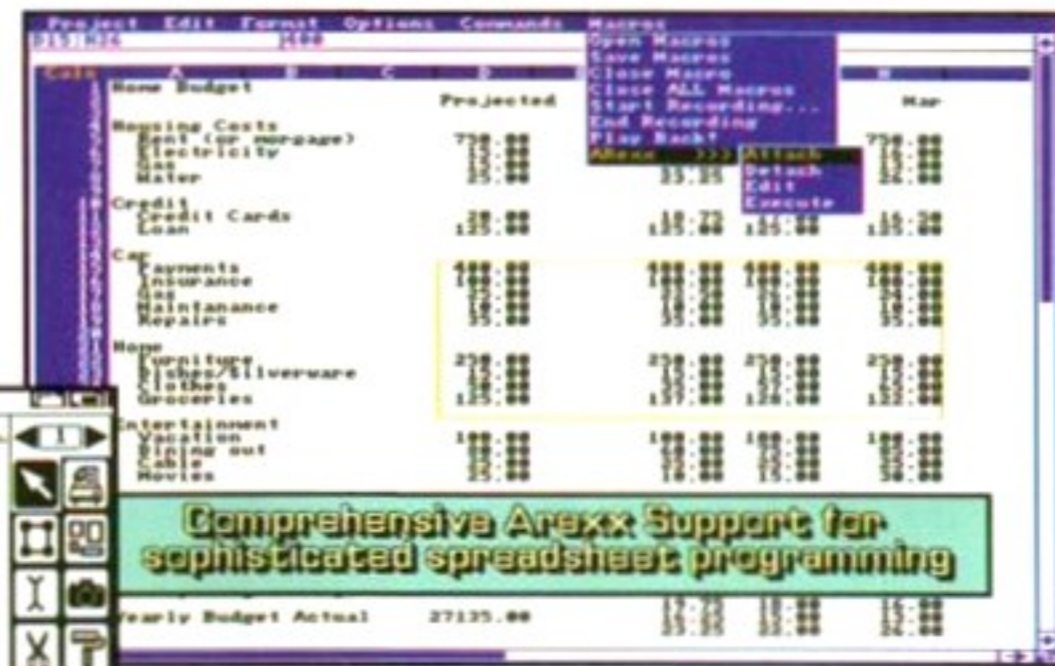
Project Edit Format Options Commands Macros

Open Macros
Save Macros
Close Macro
Close ALL Macros
Start Recording...
End Recording
Play Back!
ARexx >>>
Attach
Detach
Edit
Execute

A B C D H

Home Budget
Projected
Mar

Housing Costs
Rent (or morgage)
Electricity
Gas
Water

750.00

Credit
Credit Cards
Loan

Car
Payments
Insurance
Gas
Maintanance
Repairs

Home
Furniture
Dishes/Silverware
Clothes
Groceries

Entertainment
Vacation
Dining out
Cable
Movies

Comprehensive Arexx Support for sophisticated spreadsheet programming

Yearly Budget Actual 27135.00